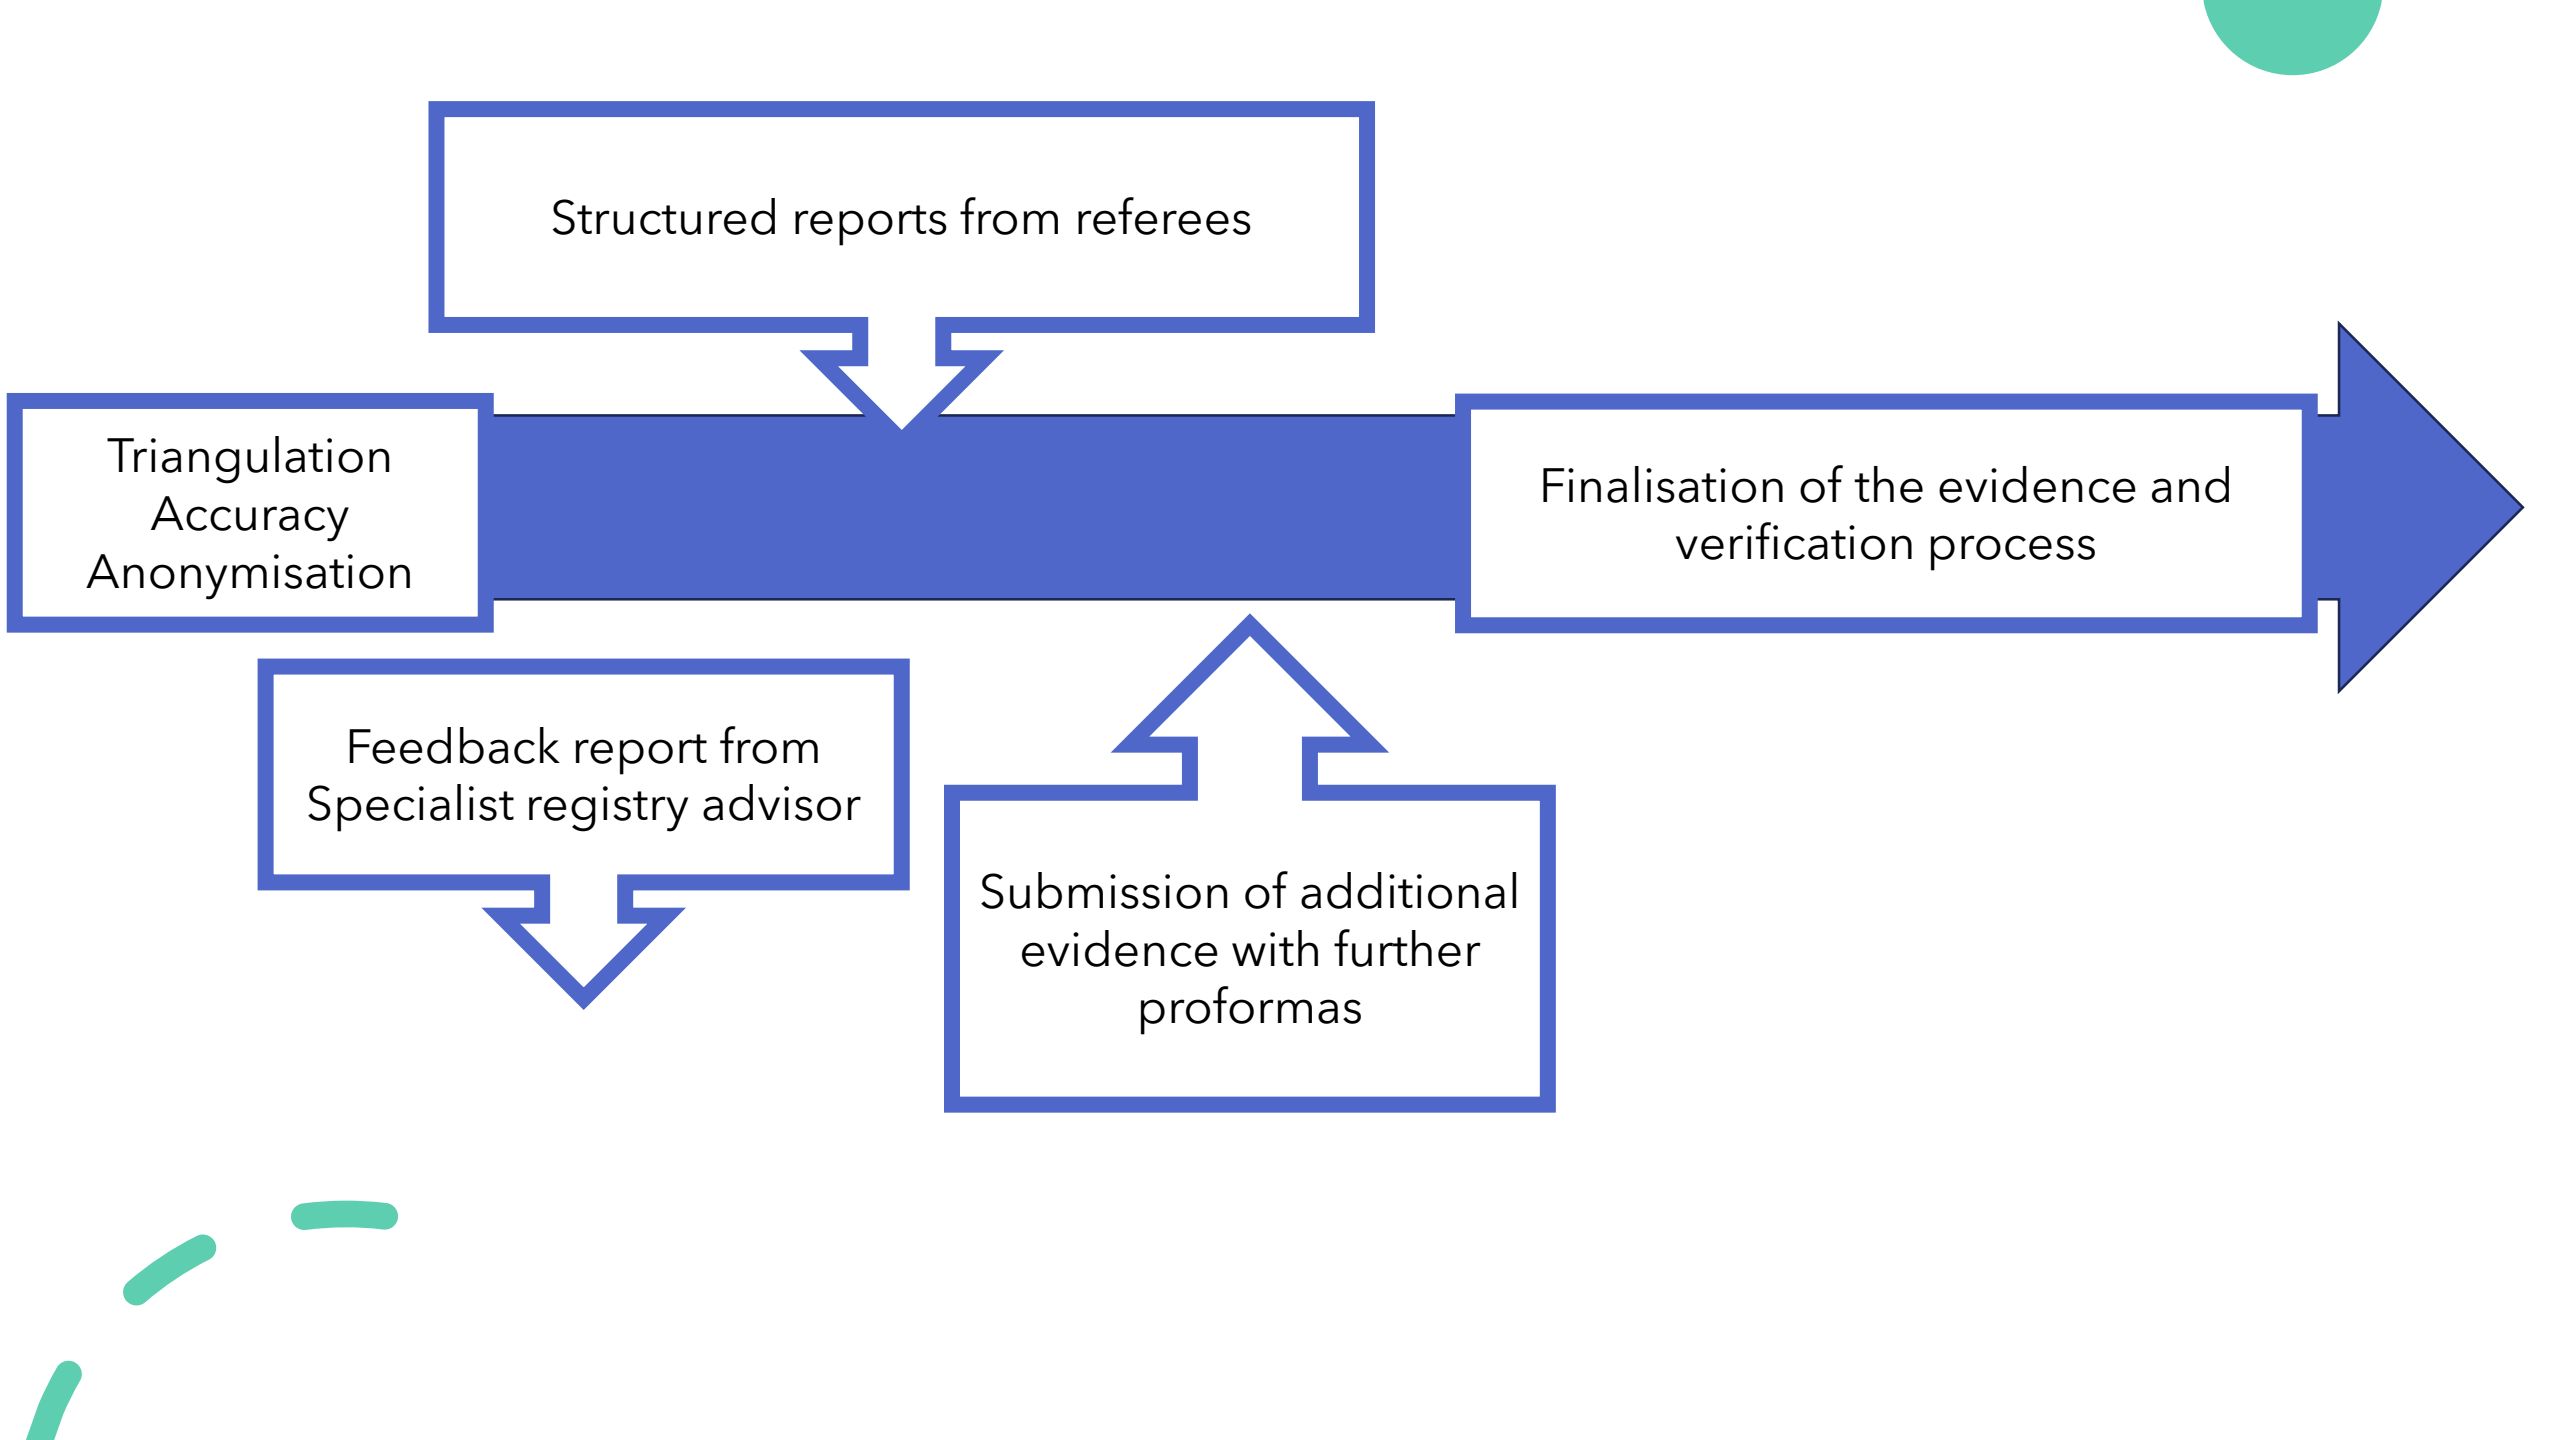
Structured reports from referees

Triangulation
Accuracy
Anonymisation

Finalisation of the evidence and verification process

Feedback report from Specialist registry advisor

Submission of additional evidence with further proformas